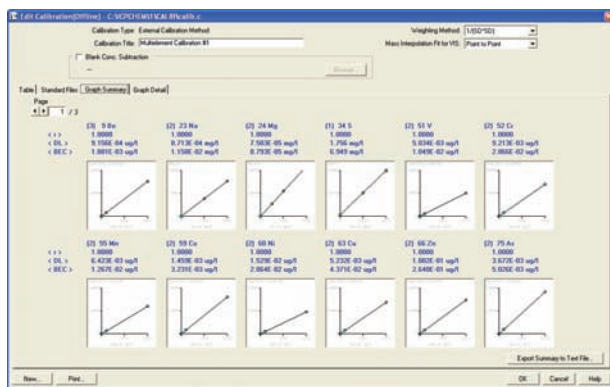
Edit Calibration[Offline] - C:\ICPCHEM\1\CAL\Multicalib.c

Calibration Type: External Calibration Method
Calibration Title: Multielement Calibration #1
Weighting Method: 1/(SD*SD)
Mass Interpolation Fit for IVS: Point to Point
Blank Conc. Subtraction
Browse...

Table | Standard Files | Graph Summary | Graph Detail

Page
1 / 3

| | [3] 9 Be | [2] 23 Na | [2] 24 Mg | [1] 34 S | [2] 51 V | [2] 52 Cr |
|---|---|---|---|---|---|---|
| < r > | 1.0000 | 1.0000 | 1.0000 | 1.0000 | 1.0000 | 1.0000 |
| < DL > | 9.156E-04 ug/l | 8.713E-04 ug/l | 7.583E-05 ug/l | 1.756 ug/l | 5.034E-03 ug/l | 9.213E-03 ug/l |
| < BEC > | 1.881E-03 ug/l | 1.158E-02 ug/l | 8.793E-05 ug/l | 6.949 ug/l | 1.049E-02 ug/l | 2.866E-02 ug/l |

| | [2] 55 Mn | [2] 59 Co | [2] 60 Ni | [2] 63 Cu | [2] 66 Zn | [2] 75 As |
|---|---|---|---|---|---|---|
| < r > | 1.0000 | 1.0000 | 1.0000 | 1.0000 | 1.0000 | 1.0000 |
| < DL > | 6.423E-03 ug/l | 1.459E-03 ug/l | 1.529E-02 ug/l | 5.232E-03 ug/l | 1.882E-01 ug/l | 2.672E-03 ug/l |
| < BEC > | 1.267E-02 ug/l | 3.231E-03 ug/l | 2.864E-02 ug/l | 4.371E-02 ug/l | 2.648E-01 ug/l | 5.026E-03 ug/l |

Export Summary to Text File...

New... Print... OK Cancel Help